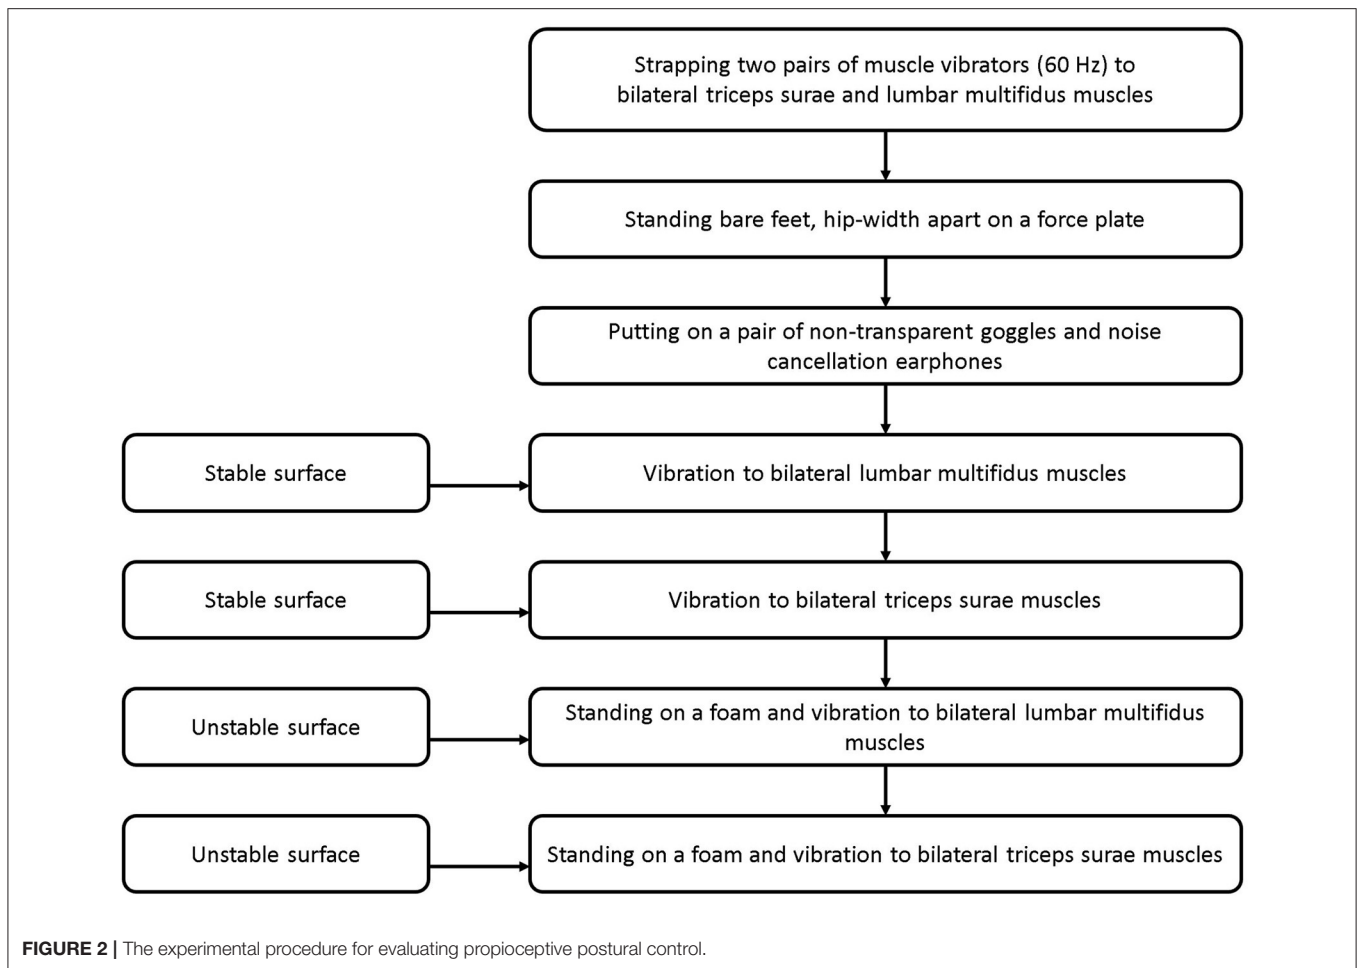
Strapping two pairs of muscle vibrators (60 Hz) to bilateral triceps surae and lumbar multifidus muscles

Standing bare feet, hip-width apart on a force plate

Putting on a pair of non-transparent goggles and noise cancellation earphones

Stable surface

Vibration to bilateral lumbar multifidus muscles

Stable surface

Vibration to bilateral triceps surae muscles

Unstable surface

Standing on a foam and vibration to bilateral lumbar multifidus muscles

Unstable surface

Standing on a foam and vibration to bilateral triceps surae muscles

FIGURE 2 | The experimental procedure for evaluating propioceptive postural control.